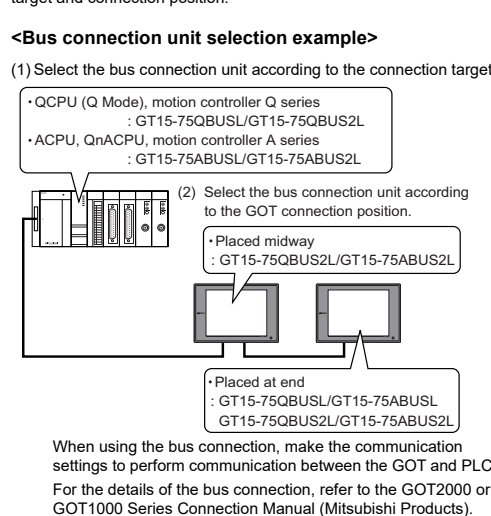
target and connection position.

<Bus connection unit selection example>

(1) Select the bus connection unit according to the connection target

・QCPU (Q Mode), motion controller Q series
: GT15-75QBUSL/GT15-75QBUS2L
・ACPU, QnACPU, motion controller A series
: GT15-75ABUSL/GT15-75ABUS2L

(2) Select the bus connection unit according to the GOT connection position.

・Placed midway
: GT15-75QBUS2L/GT15-75ABUS2L

・Placed at end
: GT15-75QBUSL/GT15-75ABUSL
GT15-75QBUS2L/GT15-75ABUS2L

When using the bus connection, make the communication settings to perform communication between the GOT and PLC
For the details of the bus connection, refer to the GOT2000 or GOT1000 Series Connection Manual (Mitsubishi Products).